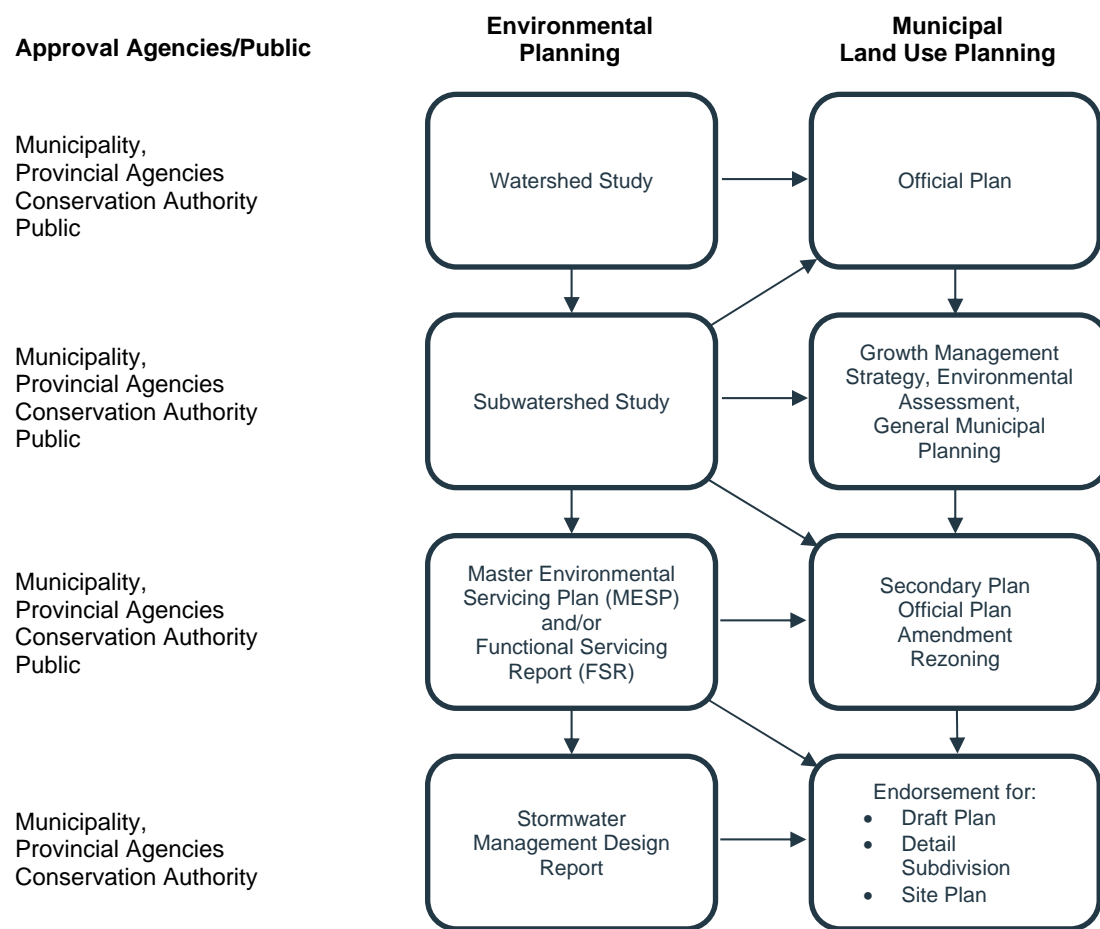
Approval Agencies/Public

Environmental Planning

Municipal Land Use Planning

Municipality, Provincial Agencies Conservation Authority Public

Watershed Study

Official Plan

Municipality, Provincial Agencies Conservation Authority Public

Subwatershed Study

Growth Management Strategy, Environmental Assessment, General Municipal Planning

Municipality, Provincial Agencies Conservation Authority Public

Master Environmental Servicing Plan (MESP) and/or Functional Servicing Report (FSR)

Secondary Plan Official Plan Amendment Rezoning

Municipality, Provincial Agencies Conservation Authority

Stormwater Management Design Report

Endorsement for:
- Draft Plan
- Detail Subdivision
- Site Plan